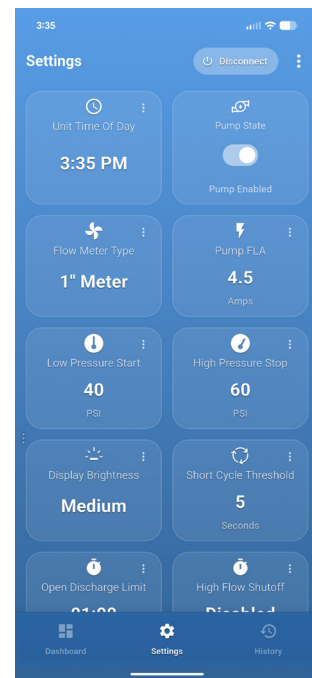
3:35

Settings

Disconnect

Unit Time Of Day

3:35 PM

Pump State

Pump Enabled

Flow Meter Type

1" Meter

Pump FLA

4.5

Amps

Low Pressure Start

40

PSI

High Pressure Stop

60

PSI

Display Brightness

Medium

Short Cycle Threshold

5

Seconds

Open Discharge Limit

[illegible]

High Flow Shutoff

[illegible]

Dashboard

Settings

History